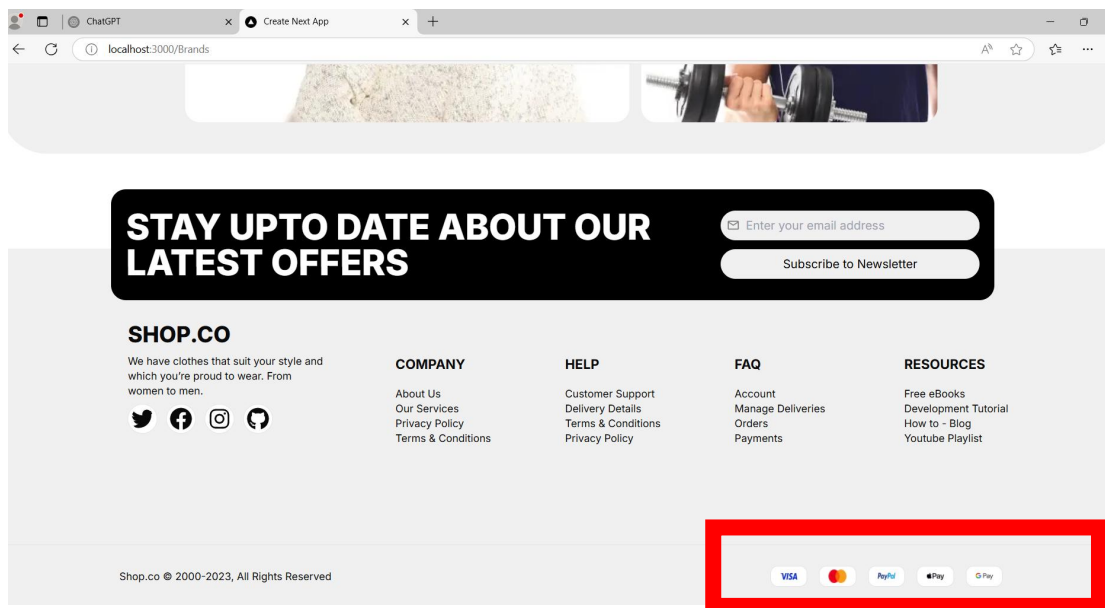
ChatGPT
Create Next App
localhost:3000/Brands

STAY UPTO DATE ABOUT OUR LATEST OFFERS

Enter your email address
Subscribe to Newsletter

SHOP.CO
We have clothes that suit your style and which you're proud to wear. From women to men.

COMPANY
About Us
Our Services
Privacy Policy
Terms & Conditions

HELP
Customer Support
Delivery Details
Terms & Conditions
Privacy Policy

FAQ
Account
Manage Deliveries
Orders
Payments

RESOURCES
Free eBooks
Development Tutorial
How to - Blog
Youtube Playlist

Shop.co © 2000-2023, All Rights Reserved

VISA PayPal Pay G Pay